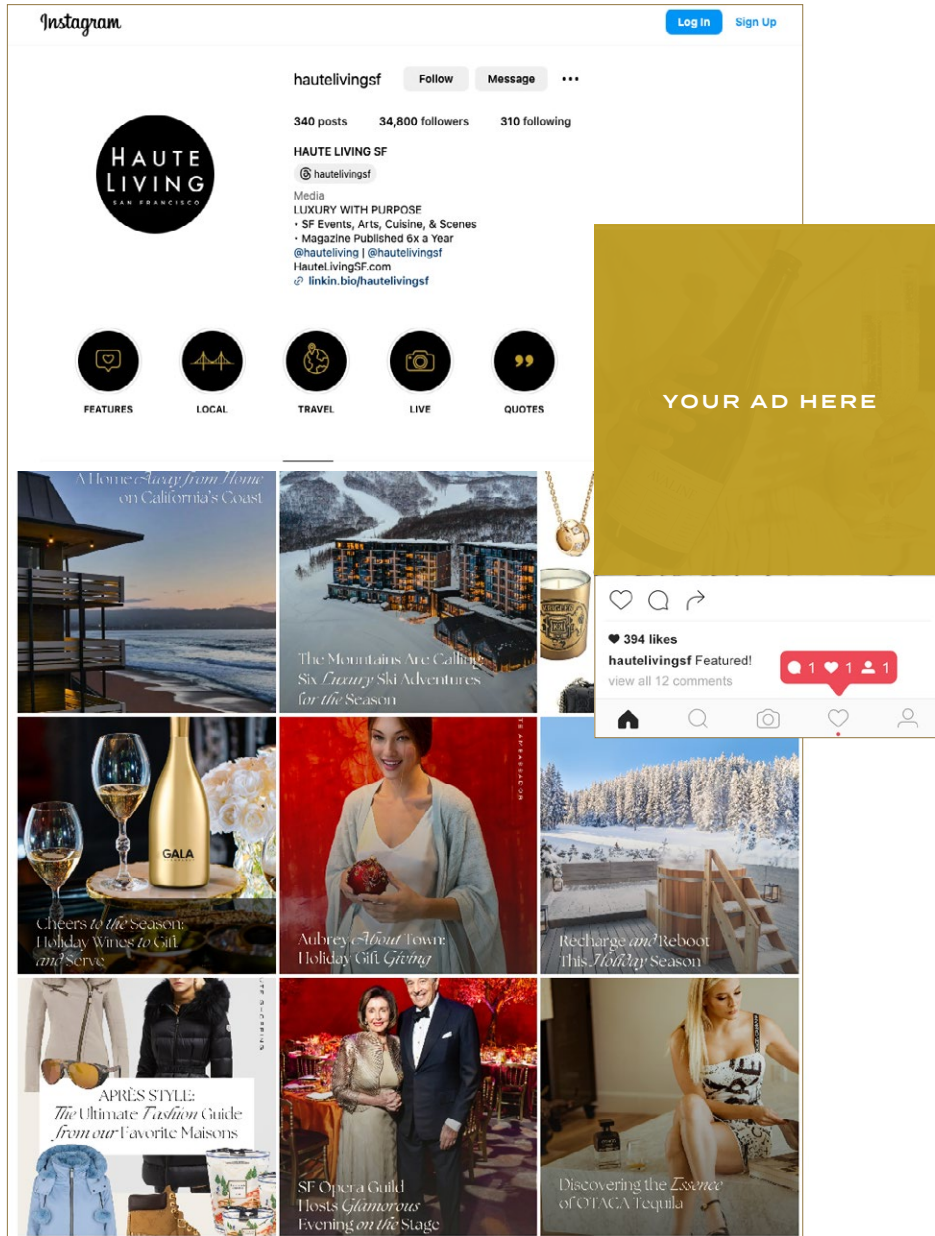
Instagram

Log In Sign Up

HAUTE LIVING SAN FRANCISCO

hautelivingsf Follow Message ···

340 posts 34,800 followers 310 following

HAUTE LIVING SF

hautelivingsf

Media
LUXURY WITH PURPOSE
• SF Events, Arts, Cuisine, & Scenes
• Magazine Published 6x a Year
@hauteliving | @hautelivingsf
HauteLivingSF.com
linkin.bio/hautelivingsf

FEATURES LOCAL TRAVEL LIVE QUOTES

A Home Away from Home on California's Coast

The Mountains Are Calling: Six Luxury Ski Adventures for the Season

GALA

Cheers to the Season: Holiday Wines to Gift and Serve

Aubrey About Town: Holiday Gift Giving

Recharge and Reboot This Holiday Season

APRÈS STYLE: The Ultimate Fashion Guide from our Favorite Maisons

SF Opera Guild Hosts Glamorous Evening on the Stage

Discovering the Essence of OTACA Tequila

YOUR AD HERE

394 likes
hautelivingsf Featured!
view all 12 comments

1 1 1